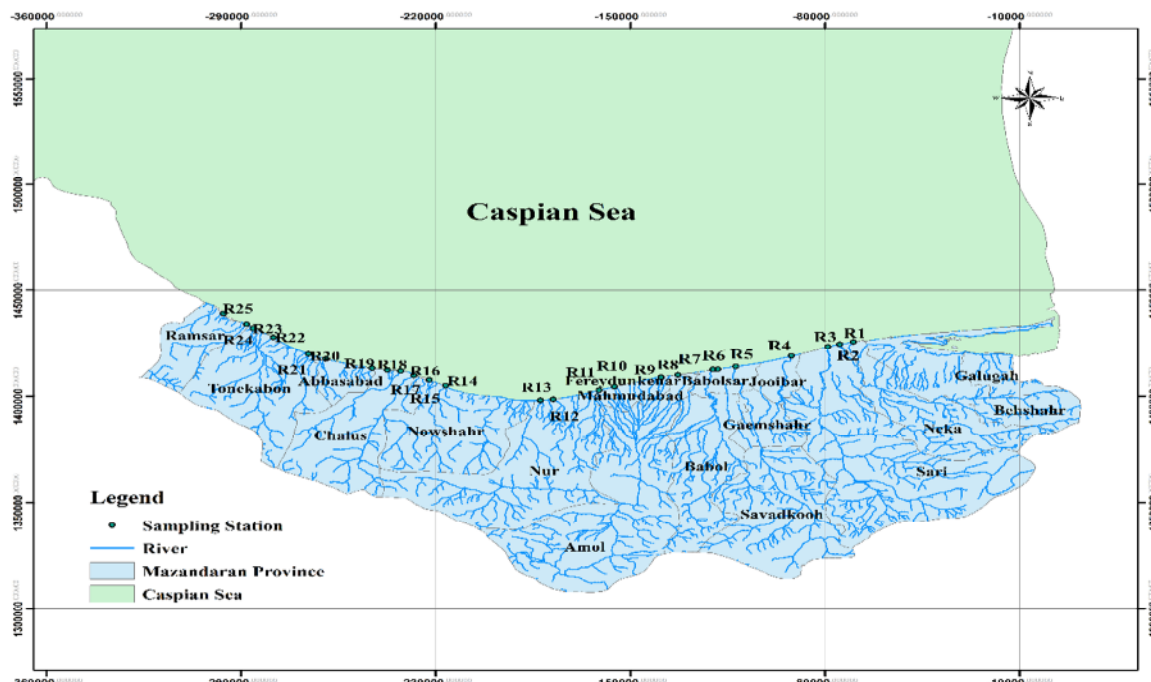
-360000 -290000 -220000 -150000 -80000 -10000

1550000
1500000
1450000
1400000
1350000
1300000

Caspian Sea

R25
R23
R24
R22
Ramsar
R20
R19
R18
R16
R21
R17
R15
R14
Abbasabad
Tonekabon
R13
R12
R11
R10
R9
R8
R7
R6
R5
R4
R3
R1
R2
Fereydunkenar
Babolsar
Jooibar
Mahmudabad
Galugah
Behshahr
Neka
Gaemshahr
Chalus
Nowshahr
Nur
Babol
Sari
Savadkooh
Amol

Legend
Sampling Station
River
Mazandaran Province
Caspian Sea

-360000 -290000 -220000 -150000 -80000 -10000